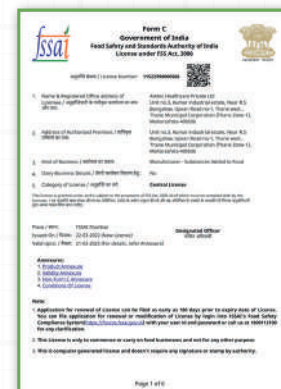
fssai

Form C
Government of India
Food Safety and Standards Authority of India
License under FSS Act, 2006

License Number : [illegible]

1. Name & Registered Office address of Licensee / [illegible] : Amtec Healthcare Private Ltd Unit no.3, Kumar Industrial estate, Near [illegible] Bungalow, Upvan Road no 1, Thane west, Thane Municipal Corporation (Thane Zone 1), Maharashtra-400606

2. Address of Authorized Premises / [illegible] : Unit no.3, Kumar Industrial estate, Near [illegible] Bungalow, Upvan Road no 1, Thane west, Thane Municipal Corporation (Thane Zone 1), Maharashtra-400606

3. Kind of Business / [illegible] : Manufacturer - Substances Added to Food

4. Dairy Business Details / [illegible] : No

5. Category of License / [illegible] : Central License

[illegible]

Place / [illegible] : THANE Mumbai
Issued On / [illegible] : 22-03-2022 (New License)
Valid Upto / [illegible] : 21-03-2023 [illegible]

Designated Officer

Annexures:
1. Product Annexure
2. Validity Annexure
3. Non Kyc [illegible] Annexure
4. Conditions Of License

Note:
1. Application for renewal of License can be filed as early as 180 days prior to expiry date of License. You can file application for renewal or modification of License by login into FSSAI's Food Safety Compliance System(https://foscos.fssai.gov.in) with your user id and password or call us at 1800112100 for any clarification.
2. This License is only to commence or carry on food businesses and not for any other purpose.
3. This is computer generated license and doesn't require any signature or stamp by authority.

Page 1 of 3